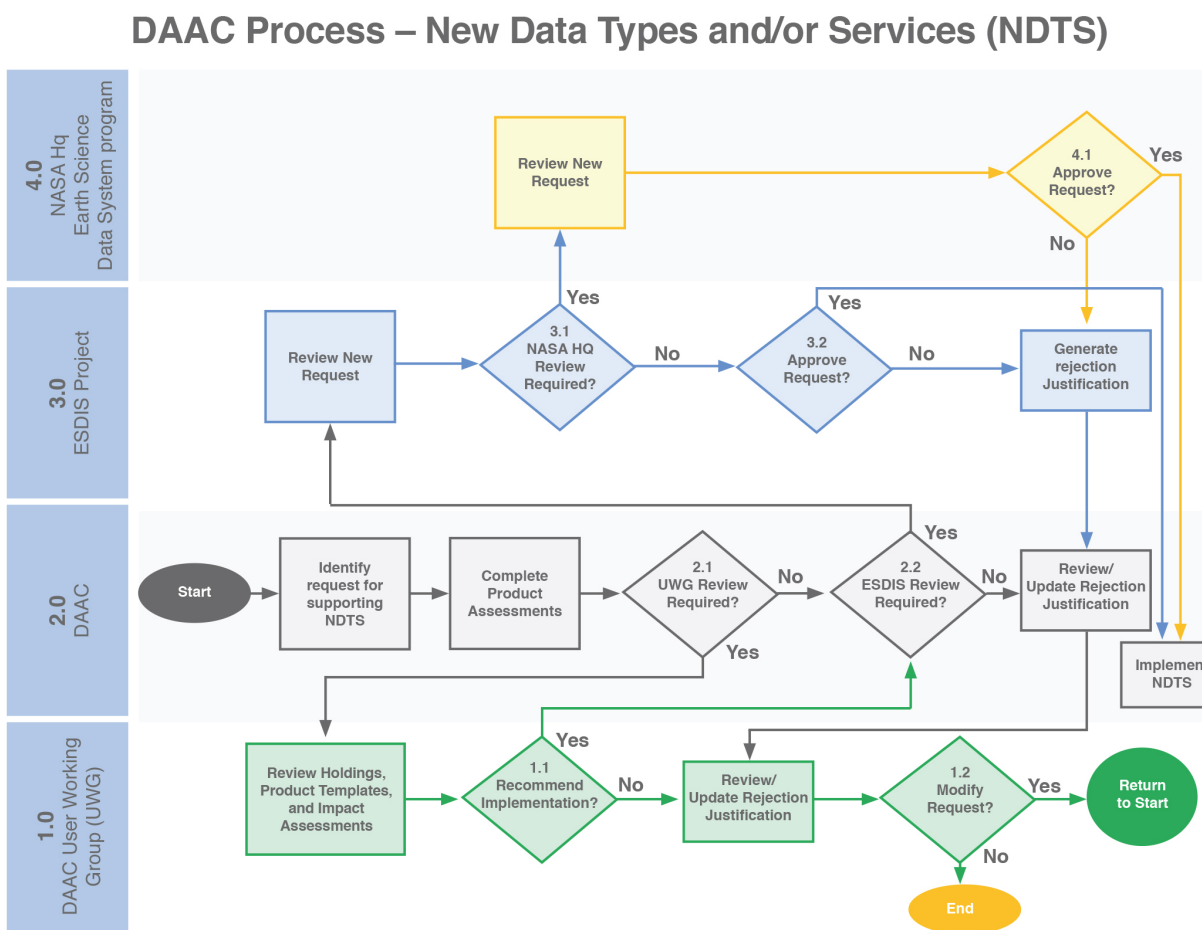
DAAC Process – New Data Types and/or Services (NDTS)

4.0
NASA Hq
Earth Science
Data System program

Review New Request

4.1
Approve Request?

Yes

No

3.0
ESDIS Project

Review New Request

Yes

3.1
NASA HQ Review Required?

No

Yes

3.2
Approve Request?

No

Generate rejection Justification

2.0
DAAC

Start

Identify request for supporting NDTS

Complete Product Assessments

2.1
UWG Review Required?

No

Yes

Yes

2.2
ESDIS Review Required?

No

Review/ Update Rejection Justification

Implemen
NDTS

1.0
DAAC User Working Group (UWG)

Review Holdings, Product Templates, and Impact Assessments

Yes

1.1
Recommend Implementation?

No

Review/ Update Rejection Justification

1.2
Modify Request?

Yes

No

Return to Start

End